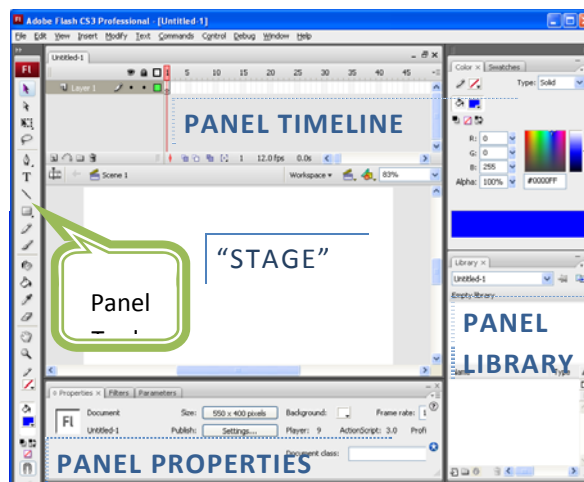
Adobe Flash CS3 Professional - [Untitled-1]

File Edit View Insert Modify Text Commands Control Debug Window Help

Untitled-1

Layer 1

5 10 15 20 25 30 35 40 45

PANEL TIMELINE

1 12.0 fps 0.0s

Scene 1

Workspace

83%

"STAGE"

Panel
T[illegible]

Color Swatches

Type: Solid

R: 0
G: 0
B: 255
Alpha: 100%

#0000FF

Library

Untitled-1

Empty library

PANEL LIBRARY

Properties Filters Parameters

Document
Untitled-1

Size: 550 x 400 pixels
Publish: Settings...

Background:
Player: 9 ActionScript: 3.0 Profi

Frame rate: 1

Document class:

PANEL PROPERTIES